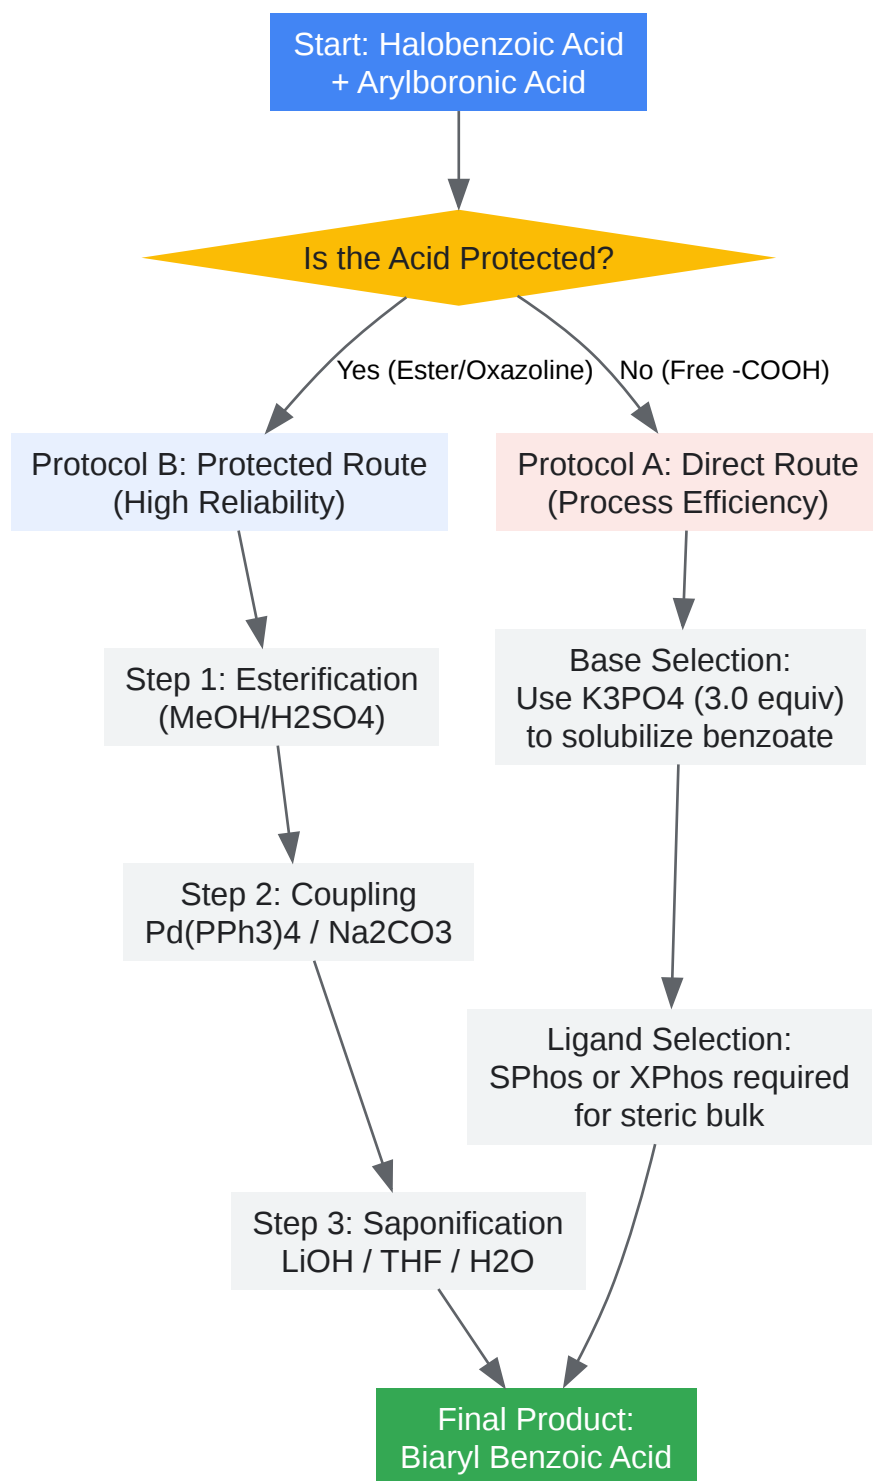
Start: Halobenzoic Acid + Arylboronic Acid

Is the Acid Protected?

Yes (Ester/Oxazoline)

No (Free -COOH)

Protocol B: Protected Route (High Reliability)

Step 1: Esterification (MeOH/H2SO4)

Step 2: Coupling Pd(PPh3)4 / Na2CO3

Step 3: Saponification LiOH / THF / H2O

Protocol A: Direct Route (Process Efficiency)

Base Selection: Use K3PO4 (3.0 equiv) to solubilize benzoate

Ligand Selection: SPhos or XPhos required for steric bulk

Final Product: Biaryl Benzoic Acid